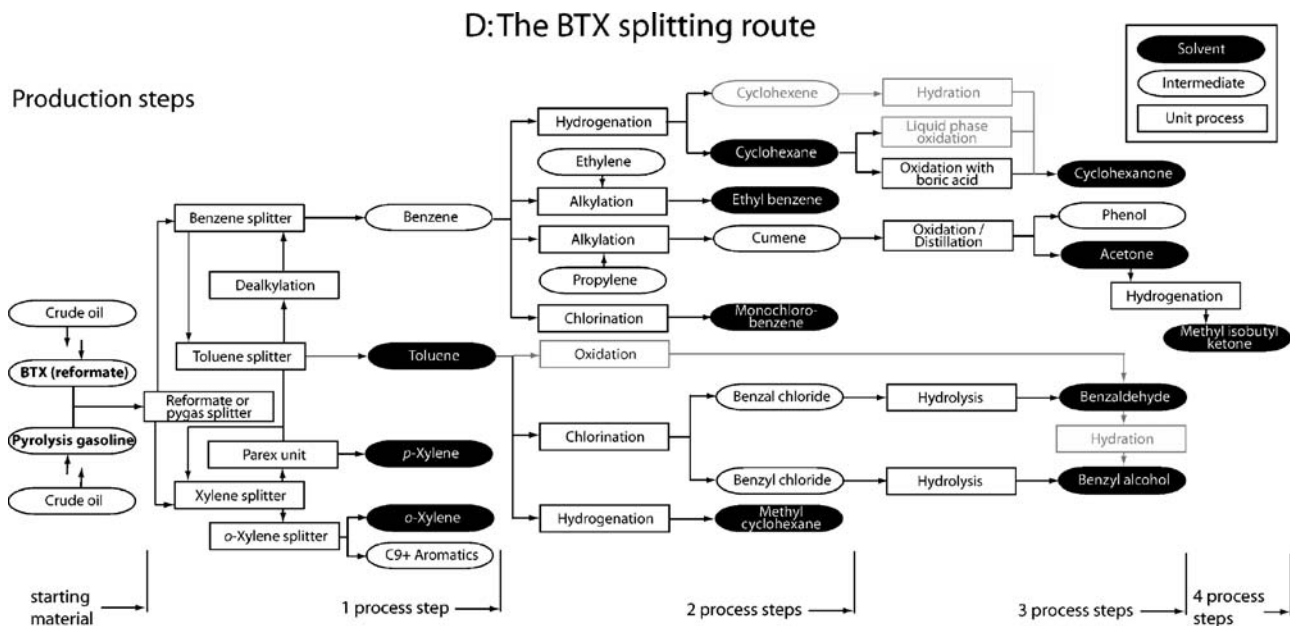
D: The BTX splitting route

Solvent
Intermediate
Unit process

Production steps

Hydrogenation
Cyclohexene
Hydration
Liquid phase oxidation
Cyclohexane
Oxidation with boric acid
Cyclohexanone
Ethylene
Alkylation
Ethyl benzene
Benzene splitter
Benzene
Phenol
Alkylation
Cumene
Oxidation / Distillation
Acetone
Propylene
Dealkylation
Hydrogenation
Crude oil
Chlorination
Monochlorobenzene
Methyl isobutyl ketone
BTX (reformate)
Toluene splitter
Toluene
Oxidation
Reformate or pygas splitter
Benzal chloride
Hydrolysis
Benzaldehyde
Pyrolysis gasoline
Chlorination
Hydration
Parex unit
p-Xylene
Crude oil
Xylene splitter
Benzyl chloride
Hydrolysis
Benzyl alcohol
o-Xylene
Hydrogenation
Methyl cyclohexane
o-Xylene splitter
C9+ Aromatics

starting material
1 process step
2 process steps
3 process steps
4 process steps